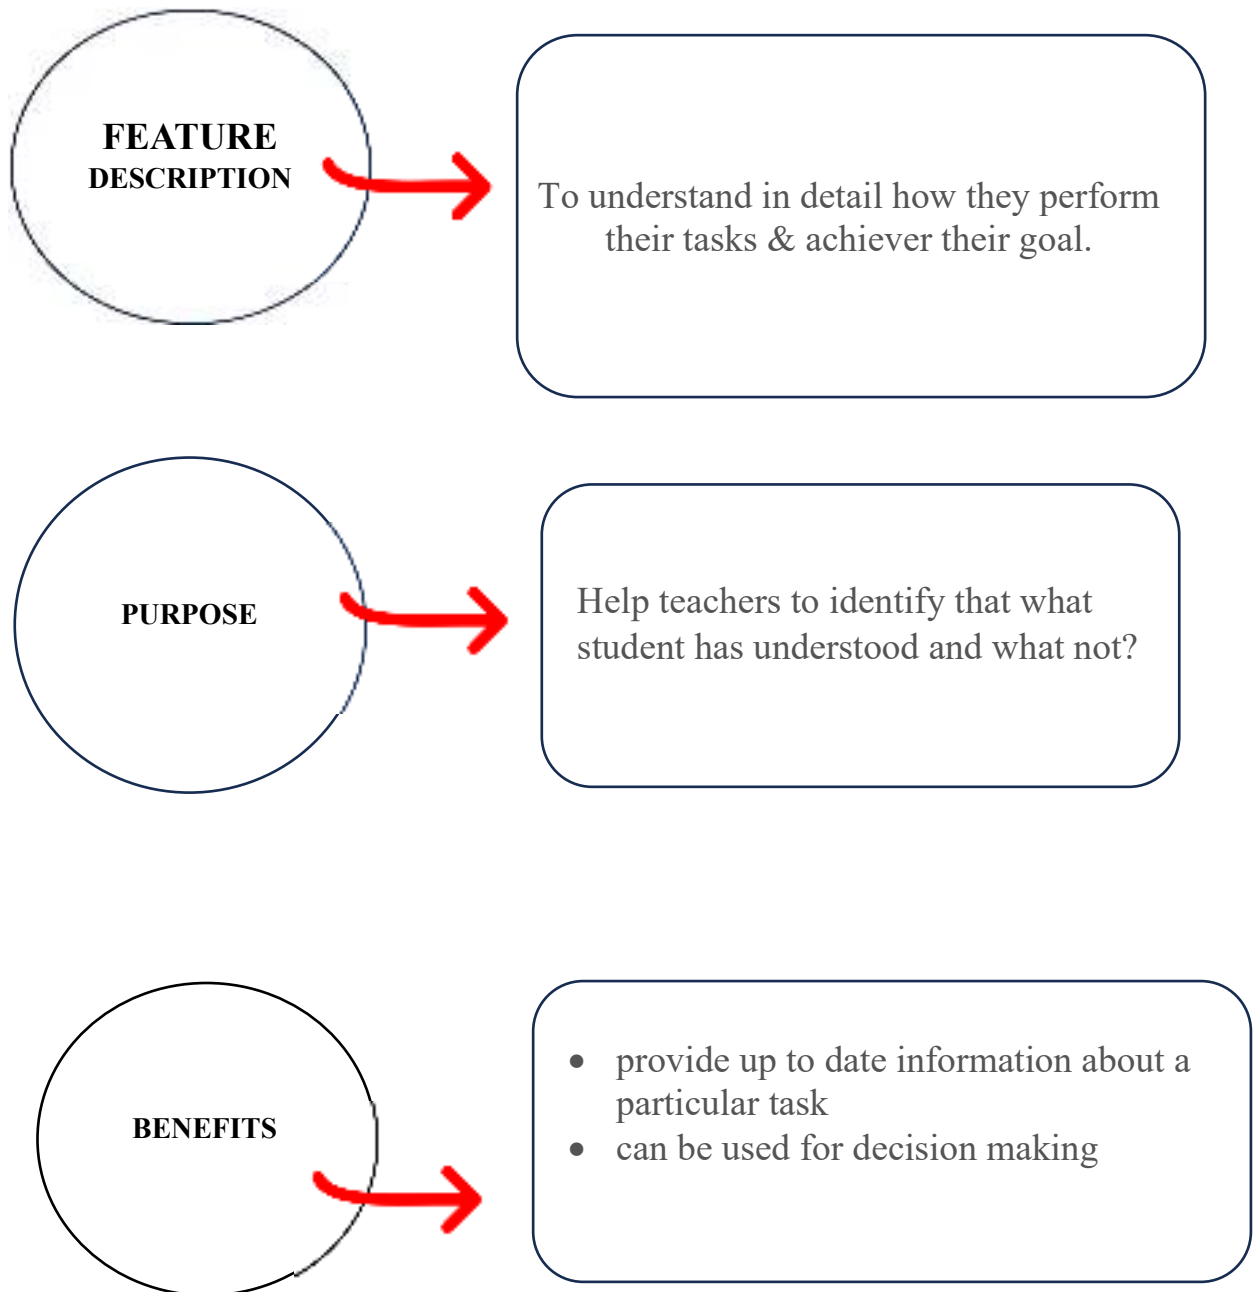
FEATURE
DESCRIPTION

To understand in detail how they perform their tasks & achiever their goal.

PURPOSE

Help teachers to identify that what student has understood and what not?

BENEFITS

- provide up to date information about a particular task
- can be used for decision making